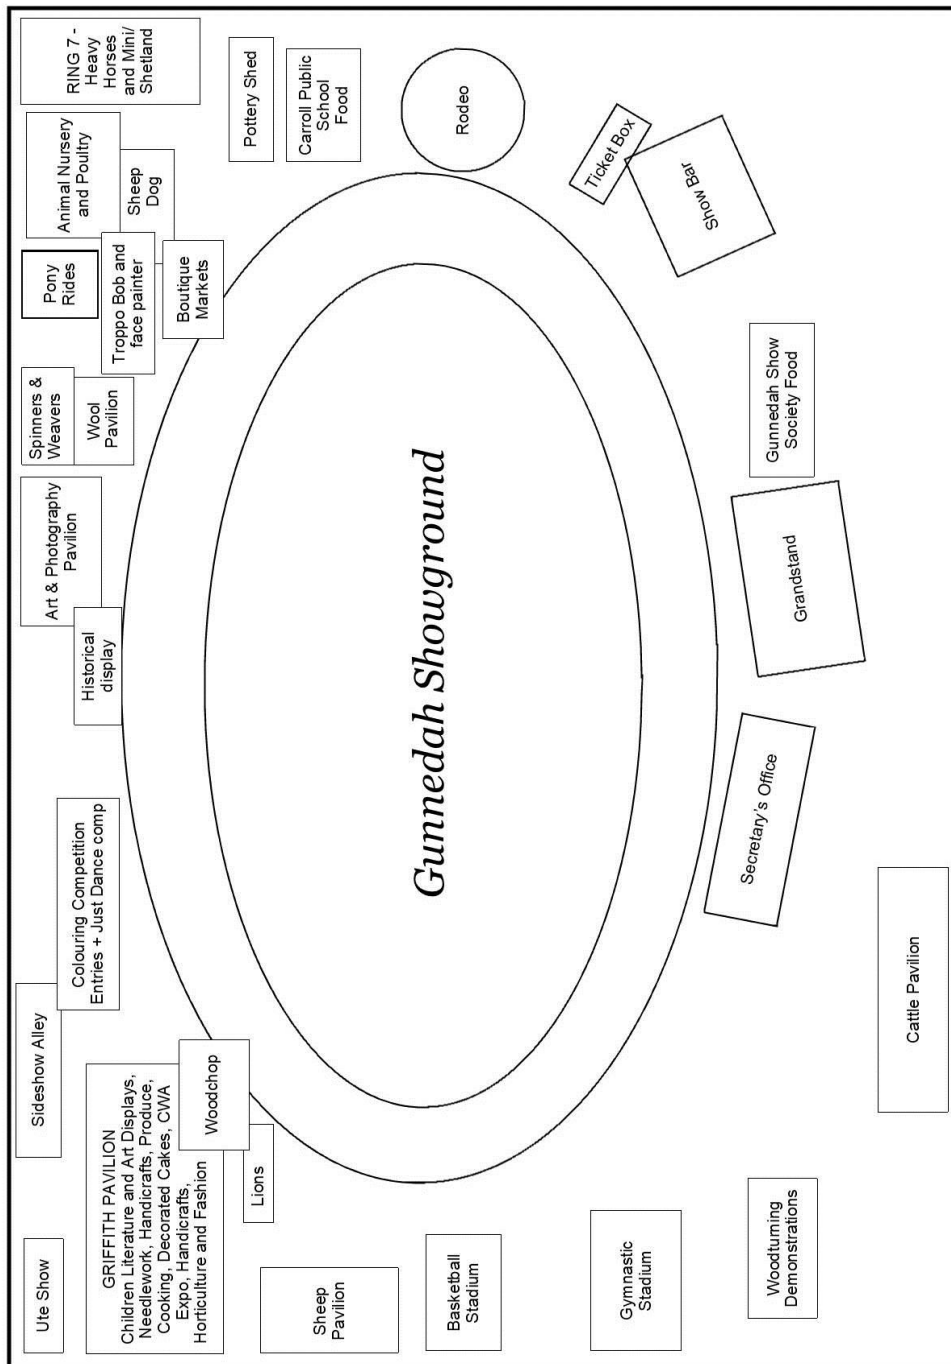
RING 7 - Heavy Horses and Mini/ Shetland

Pottery Shed

Carroll Public School Food

Rodeo

Animal Nursery and Poultry

Sheep Dog

Ticket Box

Show Bar

Pony Rides

Troppo Bob and face painter

Boutique Markets

Spinners & Weavers

Wool Pavilion

Gunnedah Show Society Food

Art & Photography Pavilion

Historical display

Gunnedah Showground

Grandstand

Secretary's Office

Colouring Competition Entries + Just Dance comp

Sideshow Alley

Cattle Pavilion

GRIFFITH PAVILION
Children Literature and Art Displays, Needlework, Handicrafts, Produce, Cooking, Decorated Cakes, CWA Expo, Handicrafts, Horticulture and Fashion

Woodchop

Lions

Ute Show

Sheep Pavilion

Basketball Stadium

Gymnastic Stadium

Woodturning Demonstrations